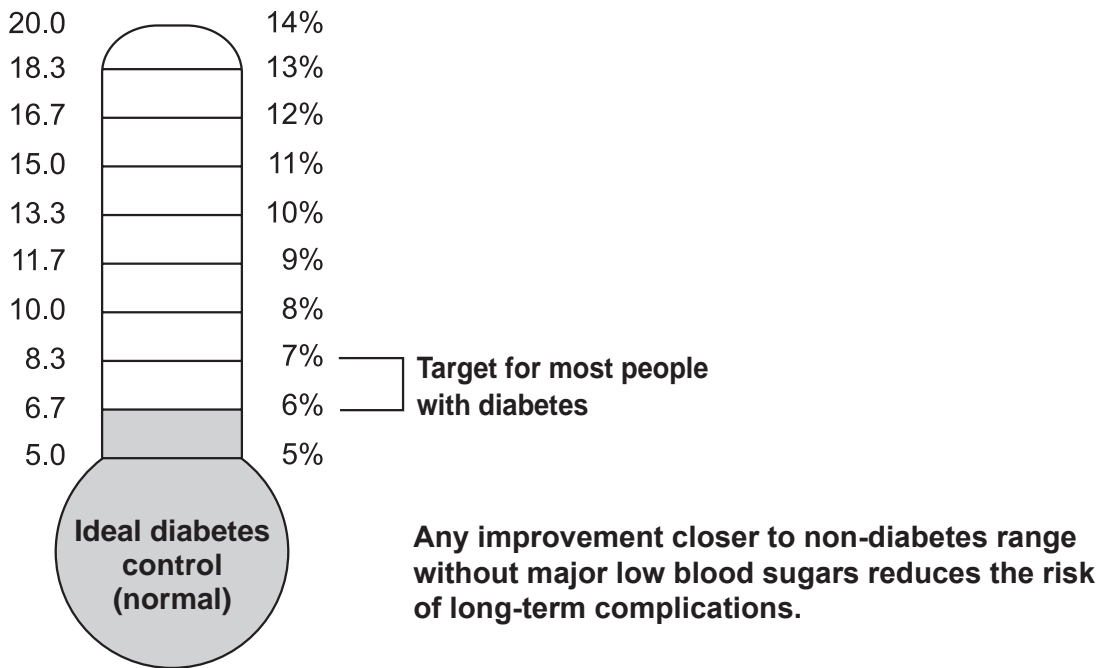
20.0 14%
18.3 13%
16.7 12%
15.0 11%
13.3 10%
11.7 9%
10.0 8%
8.3 7%
6.7 6%
5.0 5%

Target for most people with diabetes

Ideal diabetes control (normal)

Any improvement closer to non-diabetes range without major low blood sugars reduces the risk of long-term complications.